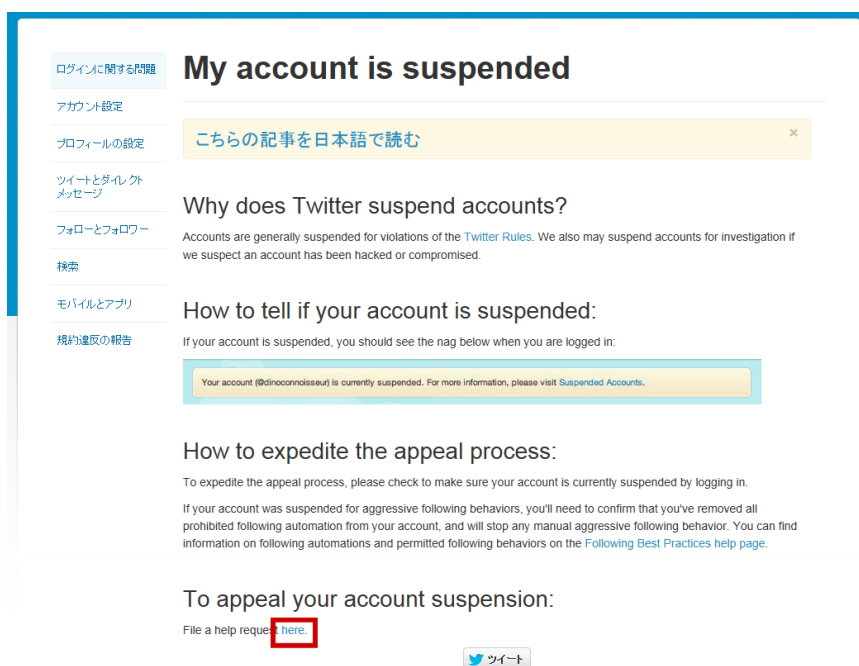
ログインに関する問題

アカウント設定

プロフィールの設定

ツイートとダイレクトメッセージ

フォローとフォロワー

検索

モバイルとアプリ

規約違反の報告

My account is suspended

こちらの記事を日本語で読む

×

Why does Twitter suspend accounts?

Accounts are generally suspended for violations of the Twitter Rules. We also may suspend accounts for investigation if we suspect an account has been hacked or compromised.

How to tell if your account is suspended:

If your account is suspended, you should see the nag below when you are logged in:

Your account (@dinoconnoisseur) is currently suspended. For more information, please visit Suspended Accounts.

How to expedite the appeal process:

To expedite the appeal process, please check to make sure your account is currently suspended by logging in.

If your account was suspended for aggressive following behaviors, you'll need to confirm that you've removed all prohibited following automation from your account, and will stop any manual aggressive following behavior. You can find information on following automations and permitted following behaviors on the Following Best Practices help page.

To appeal your account suspension:

File a help request here.

ツイート